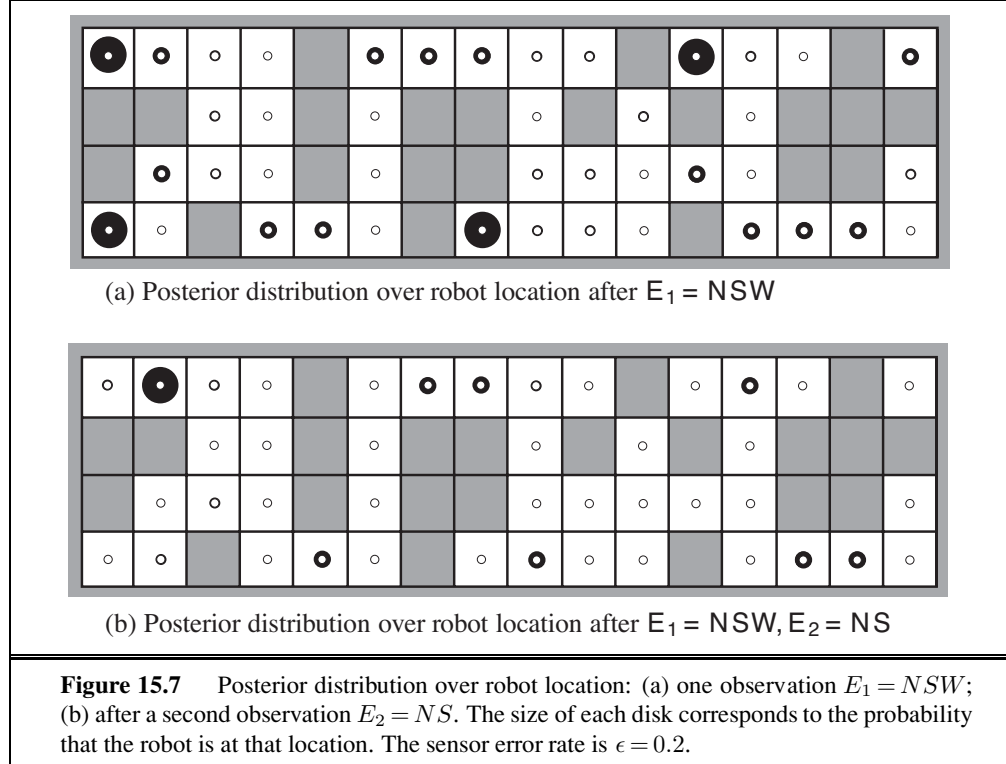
(a) Posterior distribution over robot location after $E_1 = NSW$

(b) Posterior distribution over robot location after $E_1 = NSW, E_2 = NS$

**Figure 15.7** Posterior distribution over robot location: (a) one observation $E_1 = NSW$; (b) after a second observation $E_2 = NS$. The size of each disk corresponds to the probability that the robot is at that location. The sensor error rate is $\epsilon = 0.2$.